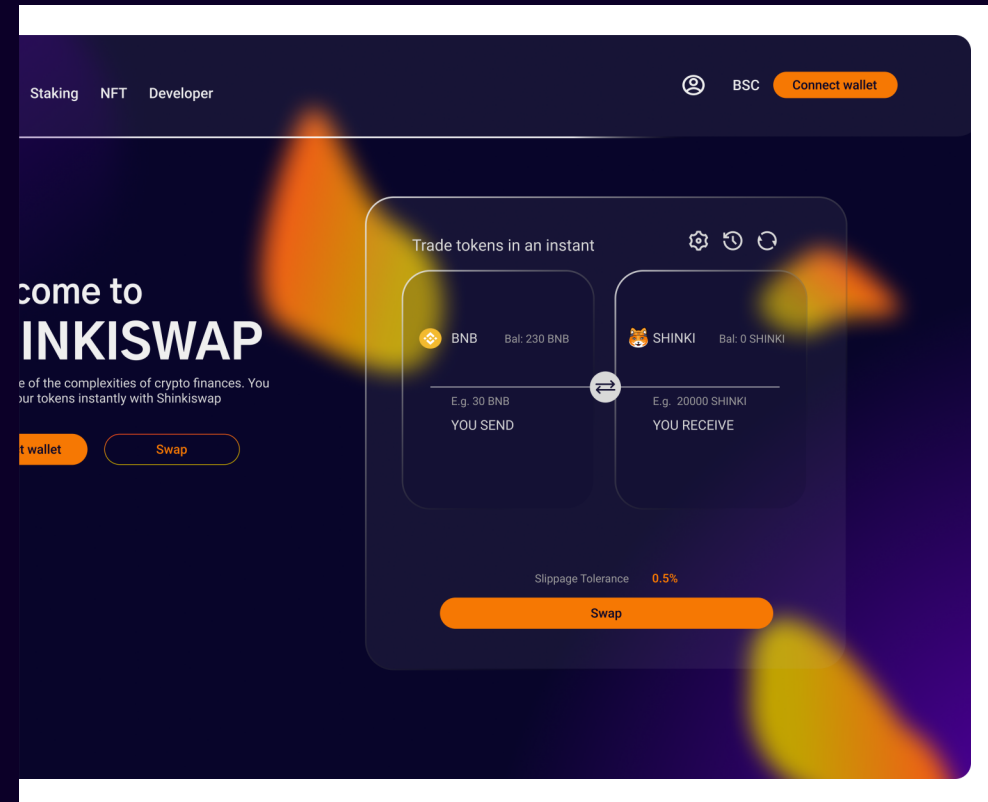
Staking NFT Developer

BSC Connect wallet

come to
INKISWAP
e of the complexities of crypto finances. You our tokens instantly with Shinkiswap

t wallet

Swap

Trade tokens in an instant

BNB Bal: 230 BNB

E.g. 30 BNB
YOU SEND

SHINKI Bal: 0 SHINKI

E.g. 20000 SHINKI
YOU RECEIVE

Slippage Tolerance 0.5%

Swap